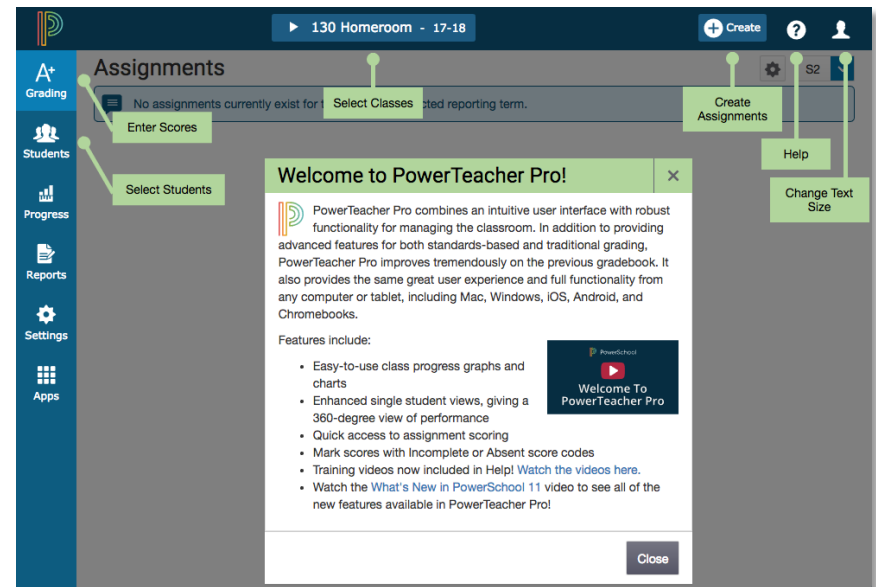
130 Homeroom - 17-18

Create

A+ Grading

Students

Progress

Reports

Settings

Apps

Assignments

S2

No assignments currently exist for t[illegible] cted reporting term.

Select Classes

Enter Scores

Create Assignments

Help

Select Students

Change Text Size

Welcome to PowerTeacher Pro!

PowerTeacher Pro combines an intuitive user interface with robust functionality for managing the classroom. In addition to providing advanced features for both standards-based and traditional grading, PowerTeacher Pro improves tremendously on the previous gradebook. It also provides the same great user experience and full functionality from any computer or tablet, including Mac, Windows, iOS, Android, and Chromebooks.

Features include:

- Easy-to-use class progress graphs and charts
- Enhanced single student views, giving a 360-degree view of performance
- Quick access to assignment scoring
- Mark scores with Incomplete or Absent score codes
- Training videos now included in Help! Watch the videos here.
- Watch the What's New in PowerSchool 11 video to see all of the new features available in PowerTeacher Pro!

PowerSchool

Welcome To PowerTeacher Pro

Close